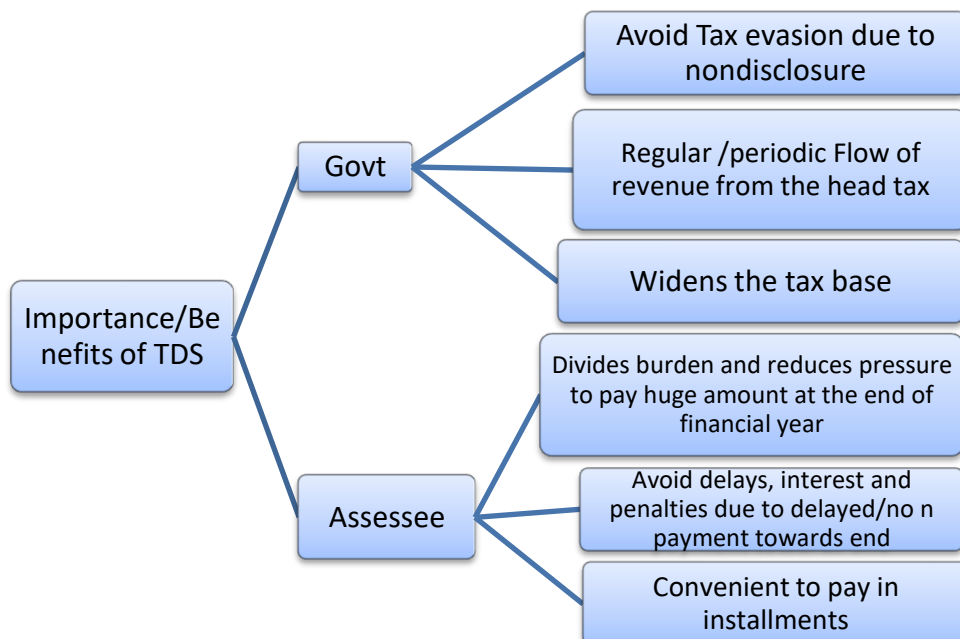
Importance/Benefits of TDS

Govt

Avoid Tax evasion due to nondisclosure

Regular /periodic Flow of revenue from the head tax

Widens the tax base

Assessee

Divides burden and reduces pressure to pay huge amount at the end of financial year

Avoid delays, interest and penalties due to delayed/no n payment towards end

Convenient to pay in installments